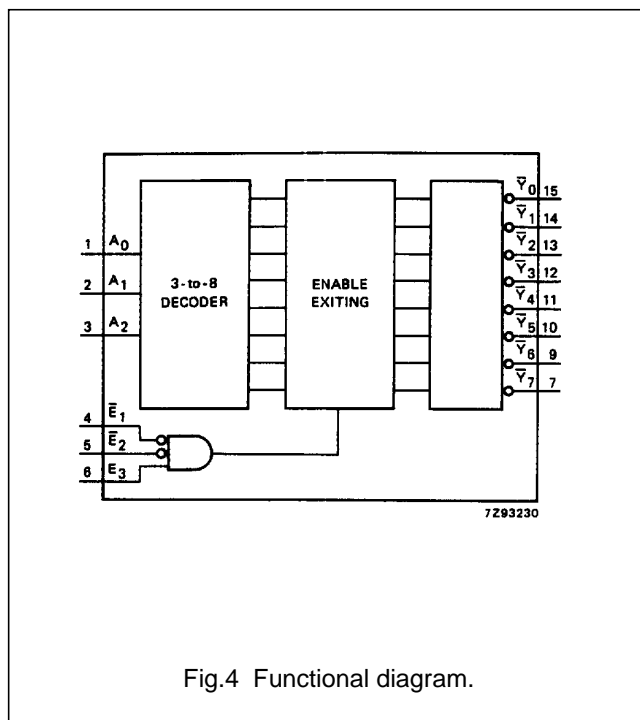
1 $A_0$
2 $A_1$
3 $A_2$
3-to-8 DECODER
ENABLE EXITING
$\overline{Y}_0$ 15
$\overline{Y}_1$ 14
$\overline{Y}_2$ 13
$\overline{Y}_3$ 12
$\overline{Y}_4$ 11
$\overline{Y}_5$ 10
$\overline{Y}_6$ 9
$\overline{Y}_7$ 7
4 $\overline{E}_1$
5 $\overline{E}_2$
6 $E_3$
7Z93230

Fig.4 Functional diagram.